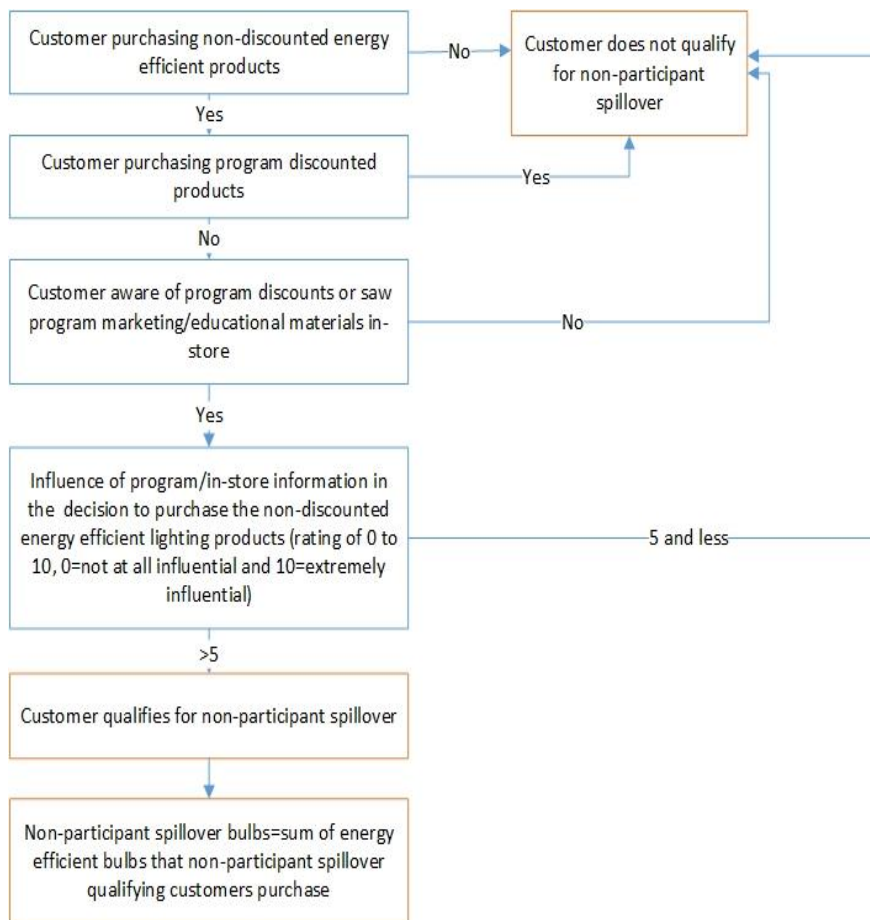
Customer purchasing non-discounted energy efficient products

No

Customer does not qualify for non-participant spillover

Yes

Customer purchasing program discounted products

Yes

No

Customer aware of program discounts or saw program marketing/educational materials in-store

No

Yes

Influence of program/in-store information in the decision to purchase the non-discounted energy efficient lighting products (rating of 0 to 10, 0=not at all influential and 10=extremely influential)

5 and less

>5

Customer qualifies for non-participant spillover

Non-participant spillover bulbs=sum of energy efficient bulbs that non-participant spillover qualifying customers purchase